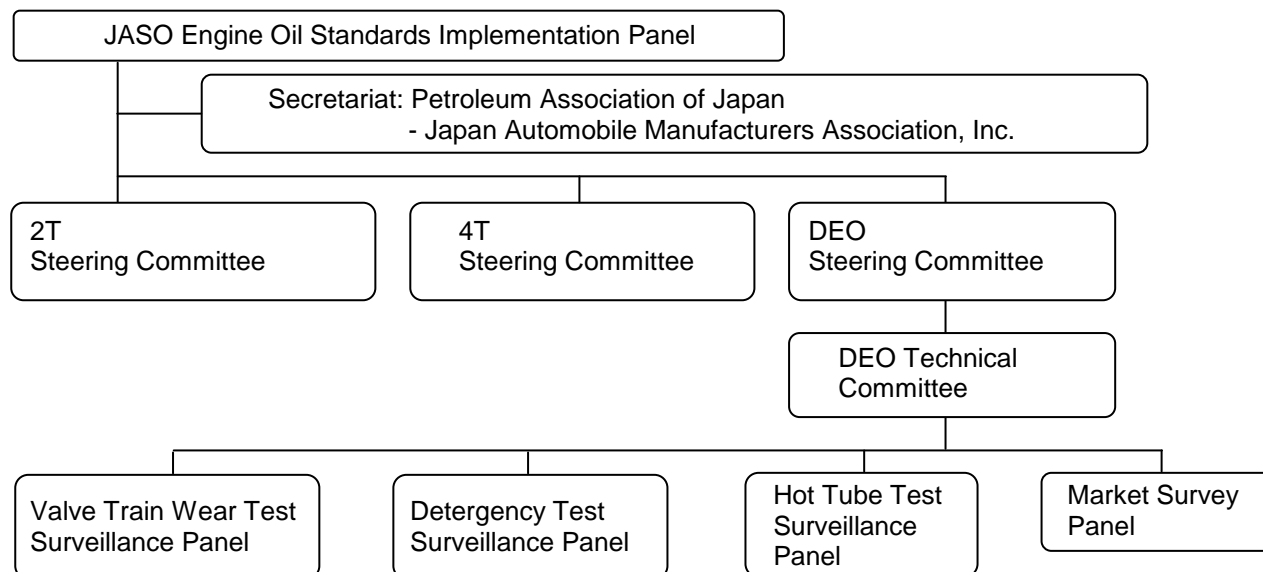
JASO Engine Oil Standards Implementation Panel

Secretariat: Petroleum Association of Japan
- Japan Automobile Manufacturers Association, Inc.

2T
Steering Committee

4T
Steering Committee

DEO
Steering Committee

DEO Technical
Committee

Valve Train Wear Test
Surveillance Panel

Detergency Test
Surveillance Panel

Hot Tube Test
Surveillance
Panel

Market Survey
Panel